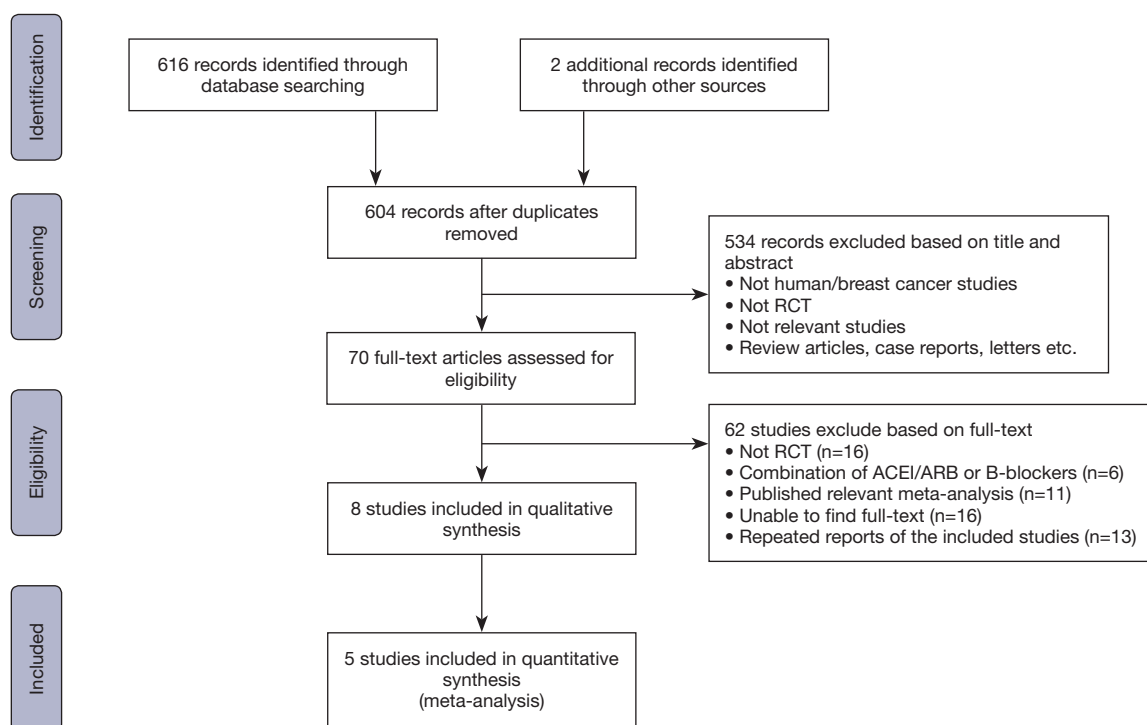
Identification

616 records identified through database searching

2 additional records identified through other sources

Screening

604 records after duplicates removed

534 records excluded based on title and abstract
• Not human/breast cancer studies
• Not RCT
• Not relevant studies
• Review articles, case reports, letters etc.

70 full-text articles assessed for eligibility

Eligibility

62 studies exclude based on full-text
• Not RCT (n=16)
• Combination of ACEI/ARB or B-blockers (n=6)
• Published relevant meta-analysis (n=11)
• Unable to find full-text (n=16)
• Repeated reports of the included studies (n=13)

8 studies included in qualitative synthesis

Included

5 studies included in quantitative synthesis (meta-analysis)